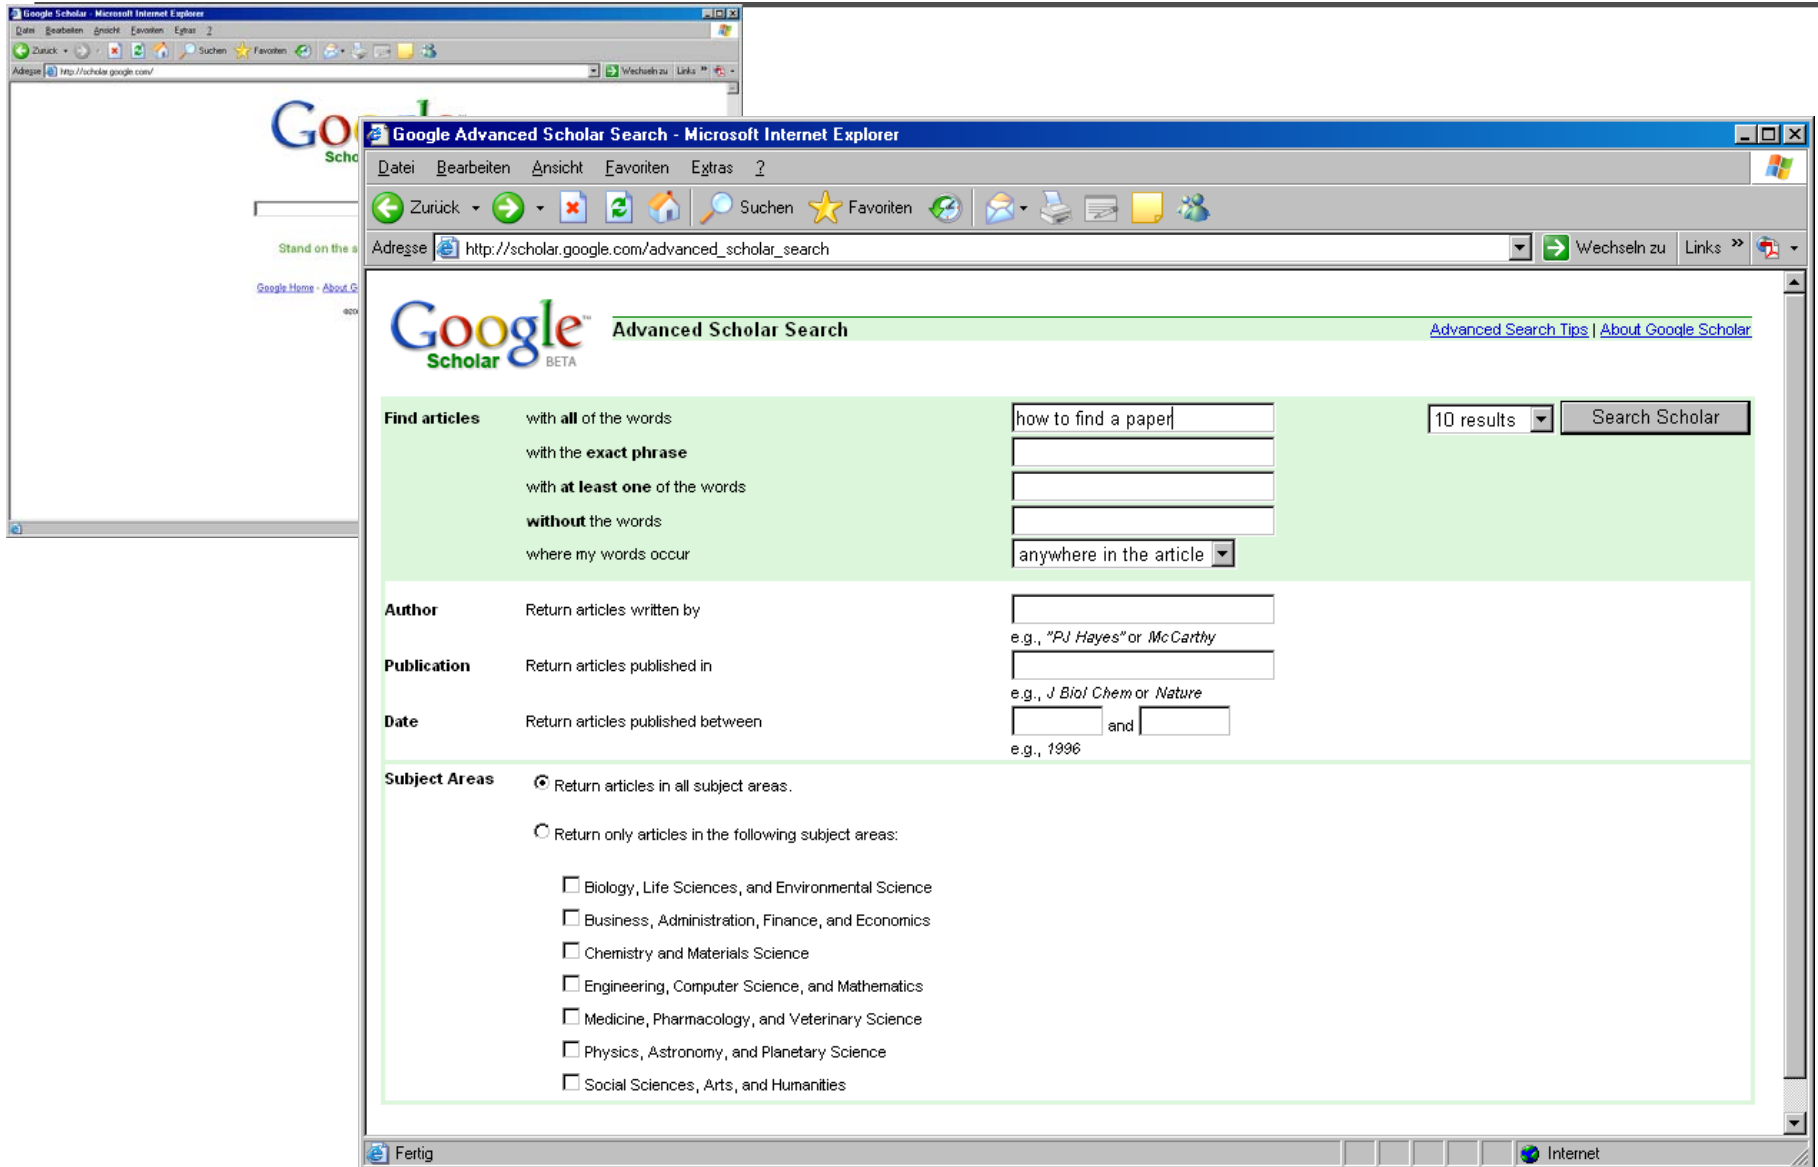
Google Scholar - Microsoft Internet Explorer
Datei Bearbeiten Ansicht Favoriten Extras ?
Zurück Suchen Favoriten
Adresse http://scholar.google.com/
Wechseln zu Links
Goo
Scho
Stand on the s
Google Home - About G
©20

Google Advanced Scholar Search - Microsoft Internet Explorer
Datei Bearbeiten Ansicht Favoriten Extras ?
Zurück Suchen Favoriten
Adresse http://scholar.google.com/advanced_scholar_search
Wechseln zu Links

Google Scholar BETA
Advanced Scholar Search
Advanced Search Tips | About Google Scholar

| Find articles | with **all** of the words | how to find a paper | 10 results | Search Scholar |
|---|---|---|---|---|
| | with the **exact phrase** | | | |
| | with **at least one** of the words | | | |
| | **without** the words | | | |
| | where my words occur | anywhere in the article | | |

| Author | Return articles written by | e.g., *"PJ Hayes"* or *McCarthy* |
|---|---|---|
| Publication | Return articles published in | e.g., *J Biol Chem* or *Nature* |
| Date | Return articles published between | and e.g., *1996* |

Subject Areas
Return articles in all subject areas.
Return only articles in the following subject areas:
Biology, Life Sciences, and Environmental Science
Business, Administration, Finance, and Economics
Chemistry and Materials Science
Engineering, Computer Science, and Mathematics
Medicine, Pharmacology, and Veterinary Science
Physics, Astronomy, and Planetary Science
Social Sciences, Arts, and Humanities

Fertig
Internet